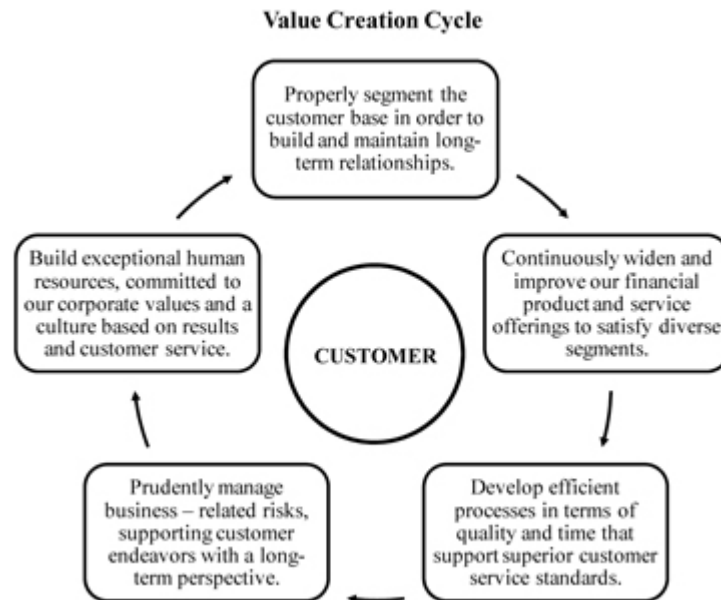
Value Creation Cycle

Properly segment the customer base in order to build and maintain long-term relationships.

Continuously widen and improve our financial product and service offerings to satisfy diverse segments.

Develop efficient processes in terms of quality and time that support superior customer service standards.

Prudently manage business – related risks, supporting customer endeavors with a long-term perspective.

Build exceptional human resources, committed to our corporate values and a culture based on results and customer service.

CUSTOMER